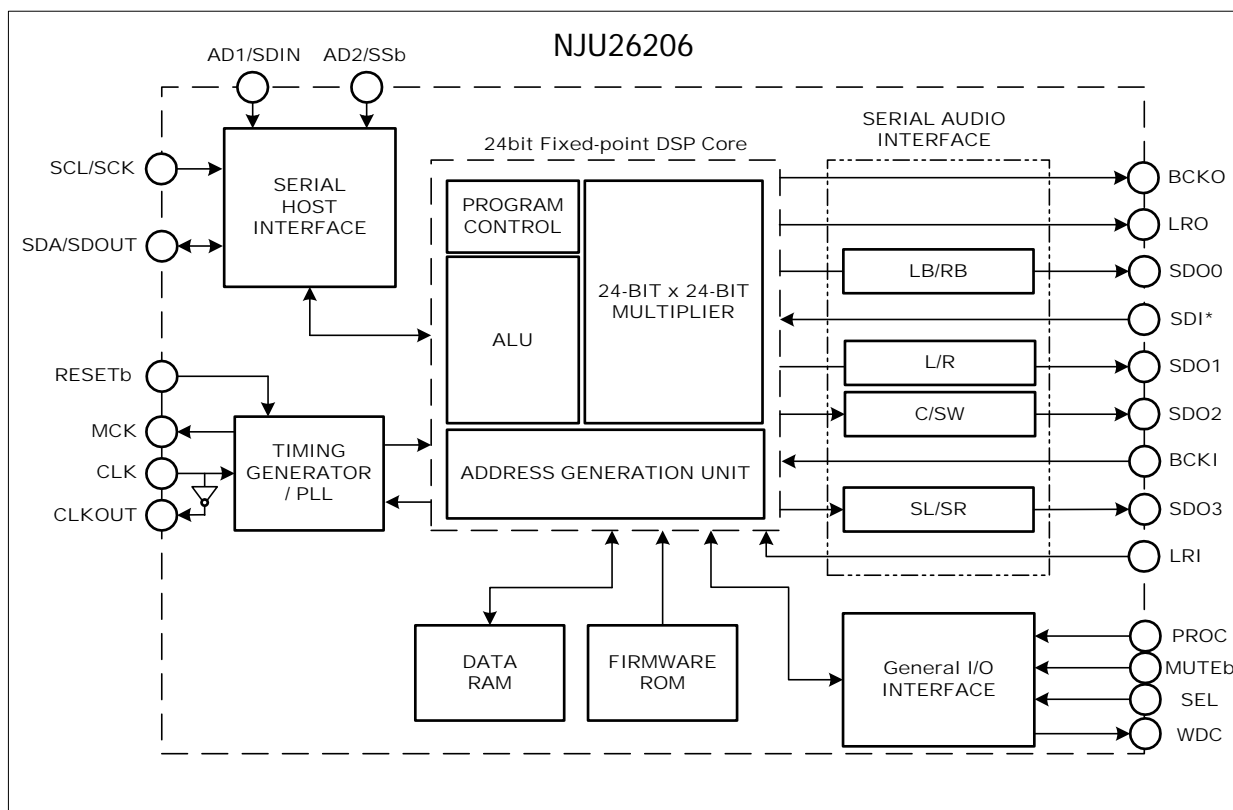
NJU26206

AD1/SDIN AD2/SSb

SCL/SCK

SDA/SDOUT

SERIAL HOST INTERFACE

24bit Fixed-point DSP Core

PROGRAM CONTROL

ALU

24-BIT x 24-BIT MULTIPLIER

ADDRESS GENERATION UNIT

SERIAL AUDIO INTERFACE

BCKO

LRO

LB/RB

SDO0

SDI*

L/R

SDO1

C/SW

SDO2

BCKI

SL/SR

SDO3

LRI

RESETb

MCK

CLK

CLKOUT

TIMING GENERATOR / PLL

DATA RAM

FIRMWARE ROM

General I/O INTERFACE

PROC

MUTEb

SEL

WDC